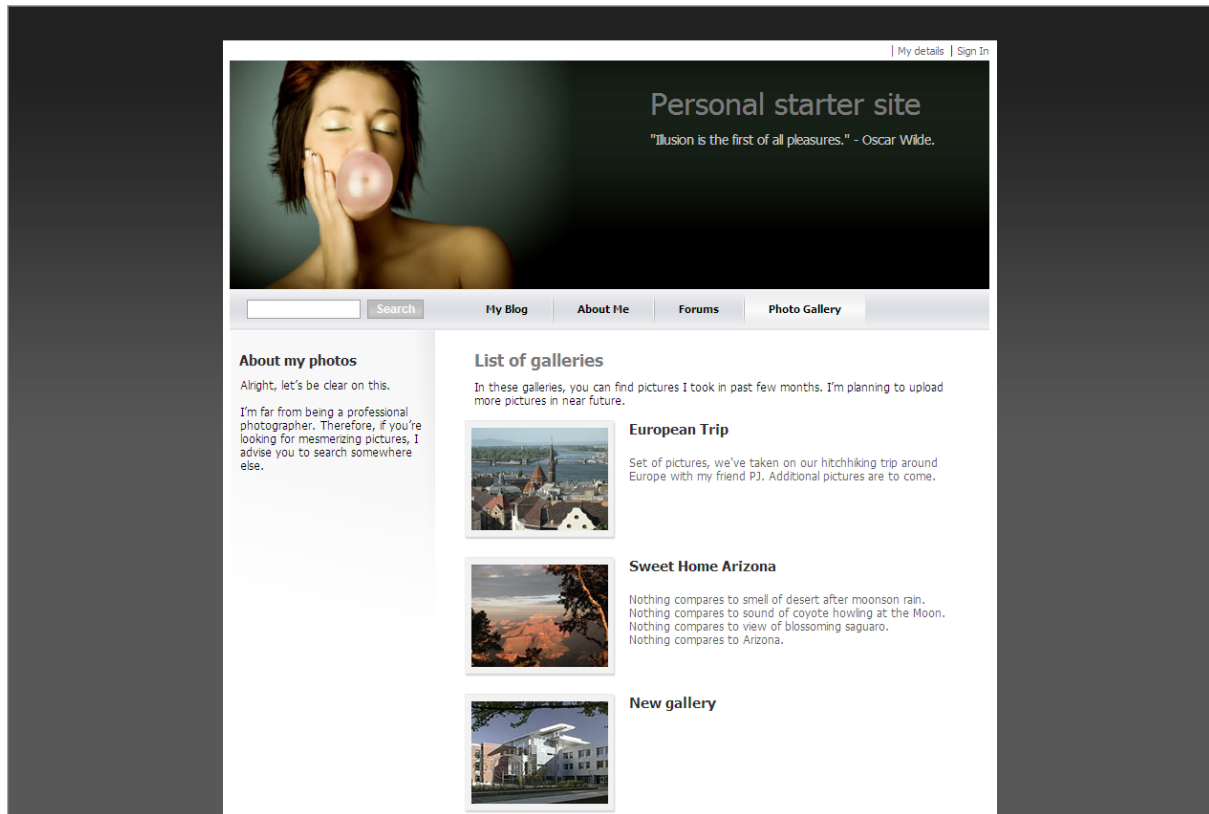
| My details | Sign In

Personal starter site

"Illusion is the first of all pleasures." - Oscar Wilde.

Search

My Blog

About Me

Forums

Photo Gallery

About my photos

Alright, let's be clear on this.

I'm far from being a professional photographer. Therefore, if you're looking for mesmerizing pictures, I advise you to search somewhere else.

List of galleries

In these galleries, you can find pictures I took in past few months. I'm planning to upload more pictures in near future.

European Trip

Set of pictures, we've taken on our hitchhiking trip around Europe with my friend PJ. Additional pictures are to come.

Sweet Home Arizona

Nothing compares to smell of desert after moonson rain.
Nothing compares to sound of coyote howling at the Moon.
Nothing compares to view of blossoming saguaro.
Nothing compares to Arizona.

New gallery